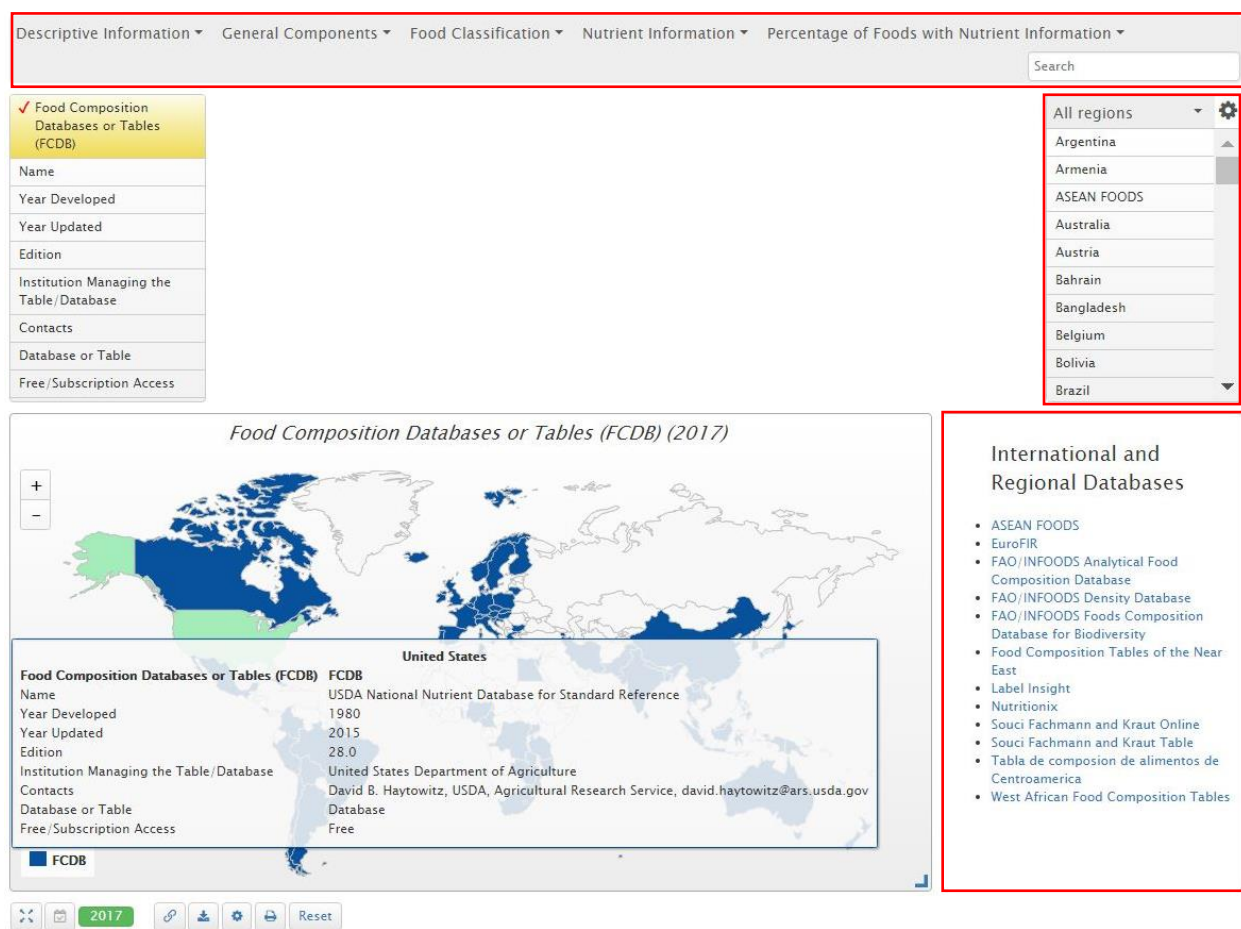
Descriptive Information ▾ General Components ▾ Food Classification ▾ Nutrient Information ▾ Percentage of Foods with Nutrient Information ▾

Search

✓ Food Composition Databases or Tables (FCDB)
Name
Year Developed
Year Updated
Edition
Institution Managing the Table/Database
Contacts
Database or Table
Free/Subscription Access

All regions
Argentina
Armenia
ASEAN FOODS
Australia
Austria
Bahrain
Bangladesh
Belgium
Bolivia
Brazil

Food Composition Databases or Tables (FCDB) (2017)

+
−

| United States | |
|---|---|
| Food Composition Databases or Tables (FCDB) | FCDB |
| Name | USDA National Nutrient Database for Standard Reference |
| Year Developed | 1980 |
| Year Updated | 2015 |
| Edition | 28.0 |
| Institution Managing the Table/Database | United States Department of Agriculture |
| Contacts | David B. Haytowitz, USDA, Agricultural Research Service, david.haytowitz@ars.usda.gov |
| Database or Table | Database |
| Free/Subscription Access | Free |

FCDB

International and Regional Databases

• ASEAN FOODS
• EuroFIR
• FAO/INFOODS Analytical Food Composition Database
• FAO/INFOODS Density Database
• FAO/INFOODS Foods Composition Database for Biodiversity
• Food Composition Tables of the Near East
• Label Insight
• Nutritionix
• Souci Fachmann and Kraut Online
• Souci Fachmann and Kraut Table
• Tabla de composion de alimentos de Centroamerica
• West African Food Composition Tables

2017 Reset